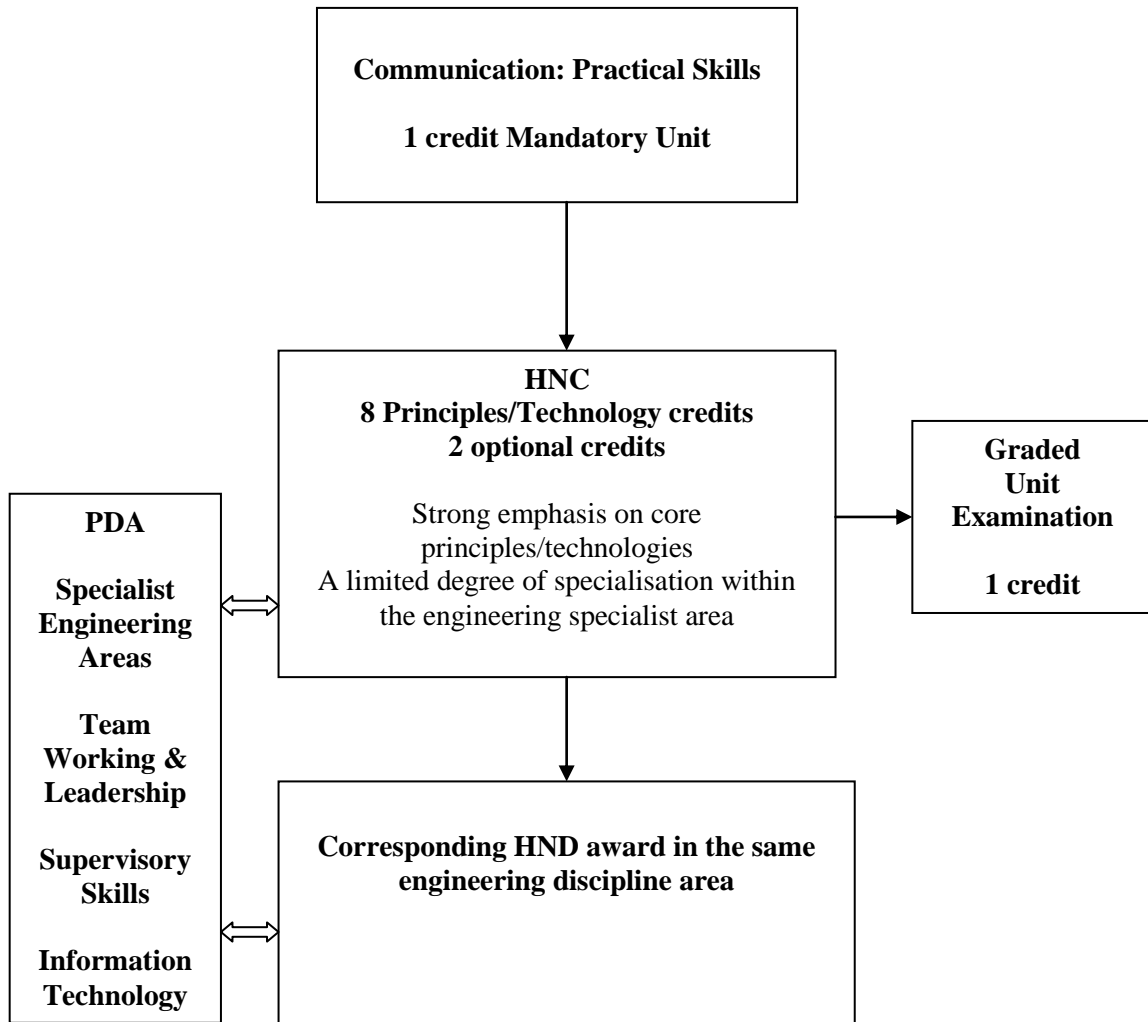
Communication: Practical Skills

1 credit Mandatory Unit

HNC
8 Principles/Technology credits
2 optional credits

Strong emphasis on core principles/technologies
A limited degree of specialisation within the engineering specialist area

Graded Unit Examination

1 credit

PDA

Specialist Engineering Areas

Team Working & Leadership

Supervisory Skills

Information Technology

Corresponding HND award in the same engineering discipline area